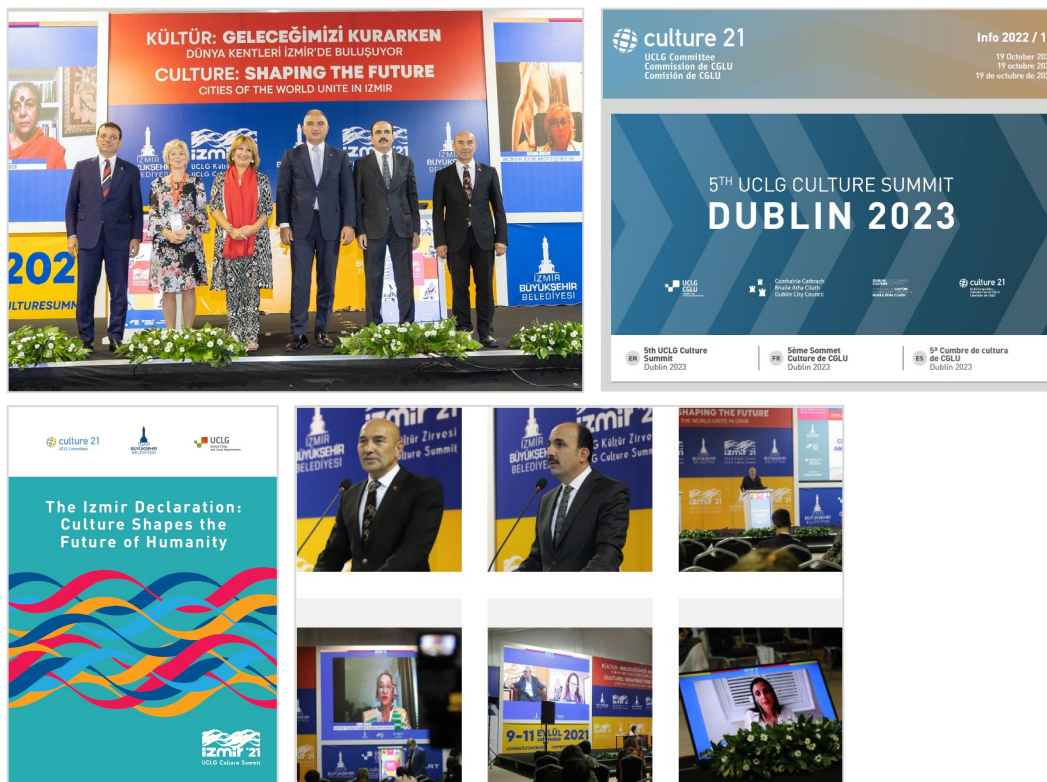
KÜLTÜR: GELECEĞİMİZİ KURARKEN
DÜNYA KENTLERİ İZMİR'DE BULUŞUYOR
CULTURE: SHAPING THE FUTURE
CITIES OF THE WORLD UNITE IN IZMIR

İZMİR BÜYÜKŞEHİR BELEDİYESİ

izmir'21 UCLG Kültür UCLG Cult

202
CULTURESUMM

culture 21
UCLG Committee
Commission de CGLU
Comisión de CGLU

Info 2022 / 1
19 October 202
19 octobre 202
19 de octubre de 202

5TH UCLG CULTURE SUMMIT
DUBLIN 2023

UCLG CGLU
Comhairle Cathrach Bhaile Átha Cliath Dublin City Council
culture 21

EN 5th UCLG Culture Summit Dublin 2023
FR 5ème Sommet Culture de CGLU Dublin 2023
ES 5ª Cumbre de cultura de CGLU Dublin 2023

culture 21 UCLG Committee
İZMİR BÜYÜKŞEHİR BELEDİYESİ
UCLG United Cities and Local Governments

The Izmir Declaration: Culture Shapes the Future of Humanity

izmir'21 UCLG Culture Summit

İZMİR BÜYÜKŞEHİR BELEDİYESİ
izmir'21 UCLG Kültür Zirvesi UCLG Culture Summit

SHAPING THE FUTURE
THE WORLD UNITE IN IZMIR

9-11 EYLÜL 2021